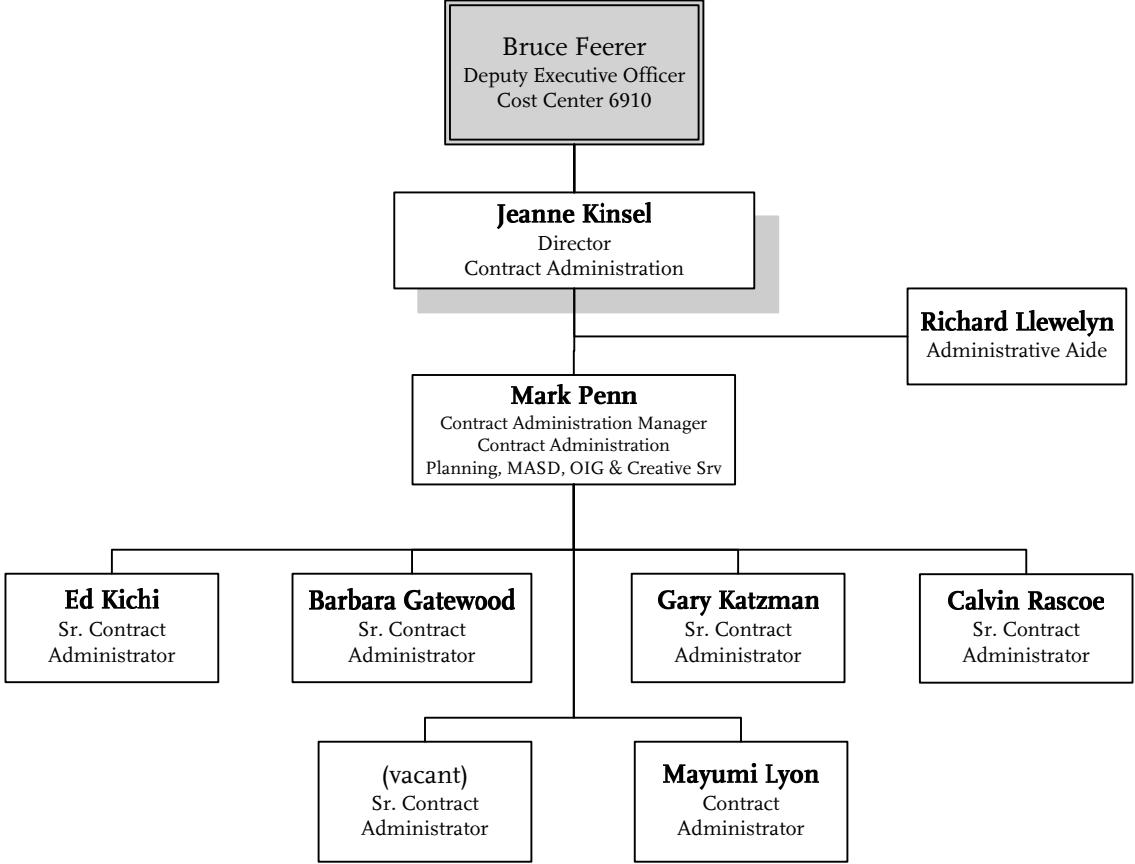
Bruce Feerer
Deputy Executive Officer
Cost Center 6910

Jeanne Kinsel
Director
Contract Administration

Richard Llewelyn
Administrative Aide

Mark Penn
Contract Administration Manager
Contract Administration
Planning, MASD, OIG & Creative Srv

Ed Kichi
Sr. Contract Administrator

Barbara Gatewood
Sr. Contract Administrator

Gary Katzman
Sr. Contract Administrator

Calvin Rascoe
Sr. Contract Administrator

(vacant)
Sr. Contract Administrator

Mayumi Lyon
Contract Administrator